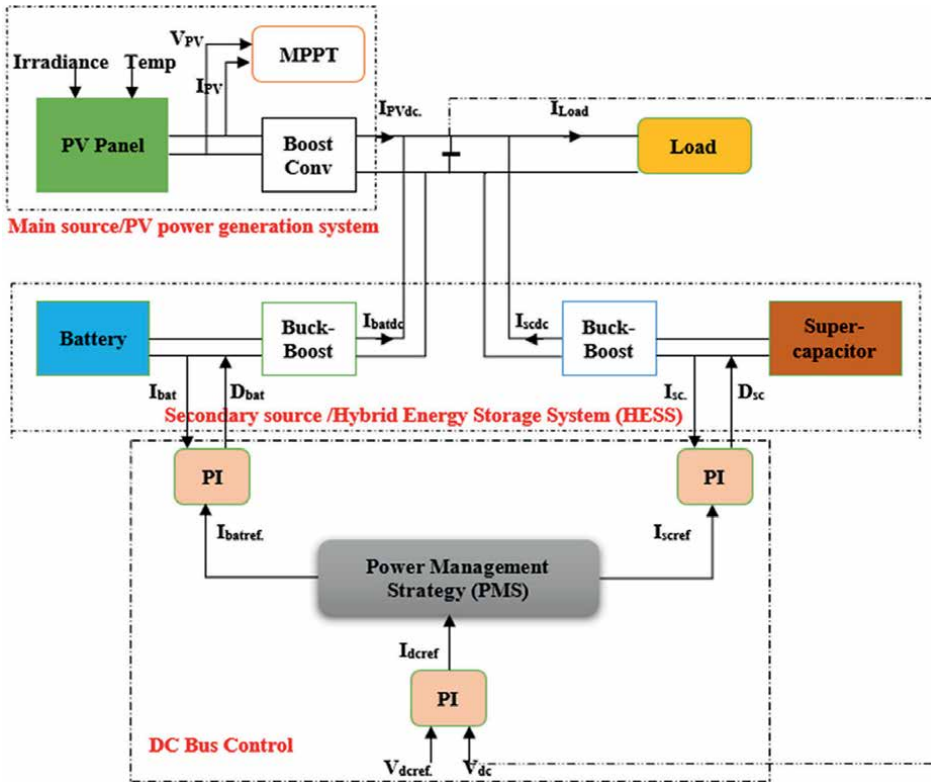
$V_{PV}$

MPPT

Irradiance

Temp

$I_{PV}$

$I_{PVdc.}$

$I_{Load}$

PV Panel

Boost Conv

Load

Main source/PV power generation system

Battery

Buck-Boost

$I_{batdc}$

$I_{scdc}$

Buck-Boost

Super-capacitor

$I_{bat}$

$D_{bat}$

$I_{sc.}$

$D_{sc}$

Secondary source /Hybrid Energy Storage System (HESS)

PI

PI

$I_{batref.}$

$I_{scref}$

Power Management Strategy (PMS)

$I_{dcref}$

PI

DC Bus Control

$V_{dcref.}$

$V_{dc}$